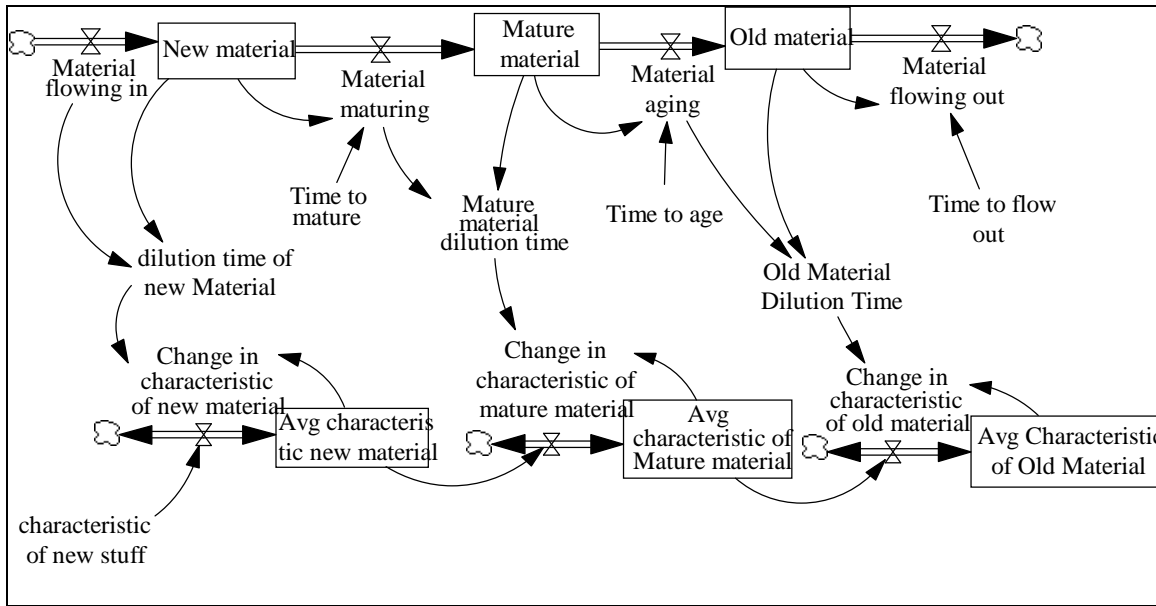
New material

Material flowing in

Mature material

Material maturing

Old material

Material aging

Material flowing out

Time to mature

Mature material dilution time

Time to age

Time to flow out

dilution time of new Material

Old Material Dilution Time

Change in characteristic of new material

Avg characteristic new material

Change in characteristic of mature material

Avg characteristic of Mature material

Change in characteristic of old material

Avg Characteristic of Old Material

characteristic of new stuff